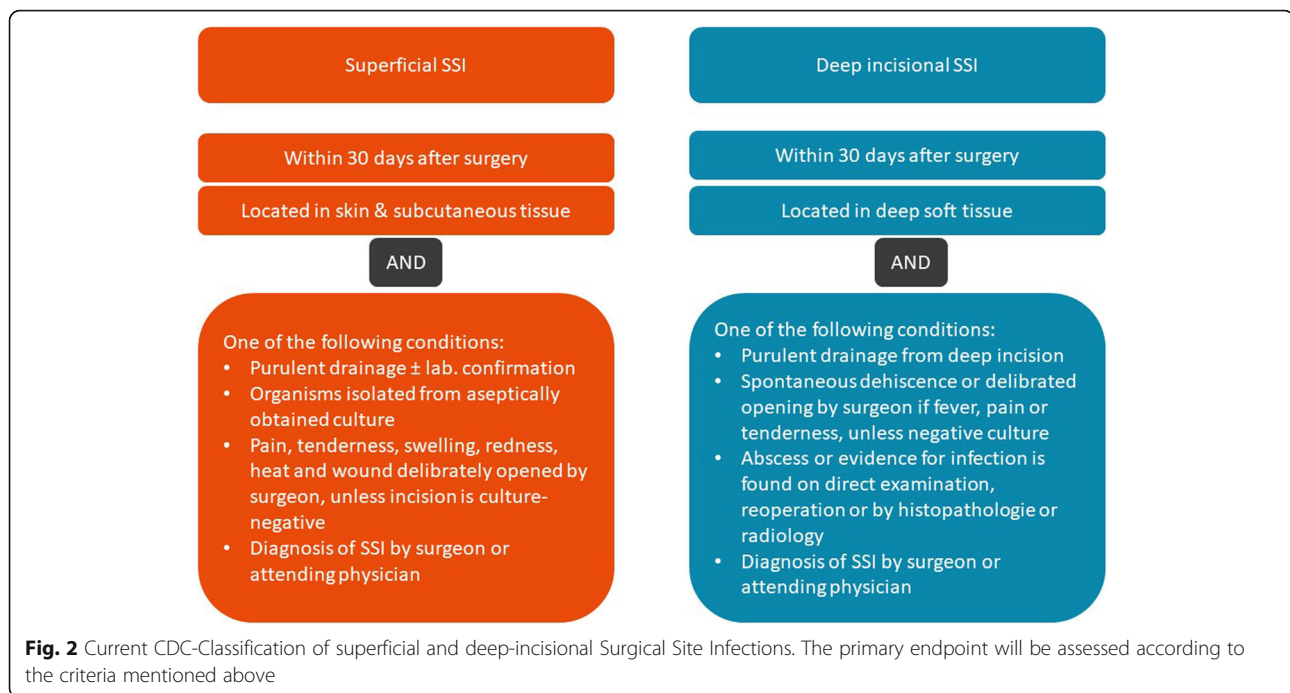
Superficial SSI

Within 30 days after surgery

Located in skin & subcutaneous tissue

AND

One of the following conditions:
• Purulent drainage ± lab. confirmation
• Organisms isolated from aseptically obtained culture
• Pain, tenderness, swelling, redness, heat and wound delibrately opened by surgeon, unless incision is culture-negative
• Diagnosis of SSI by surgeon or attending physician

Deep incisional SSI

Within 30 days after surgery

Located in deep soft tissue

AND

One of the following conditions:
• Purulent drainage from deep incision
• Spontaneous dehiscence or delibrated opening by surgeon if fever, pain or tenderness, unless negative culture
• Abscess or evidence for infection is found on direct examination, reoperation or by histopathologie or radiology
• Diagnosis of SSI by surgeon or attending physician

Fig. 2 Current CDC-Classification of superficial and deep-incisional Surgical Site Infections. The primary endpoint will be assessed according to the criteria mentioned above